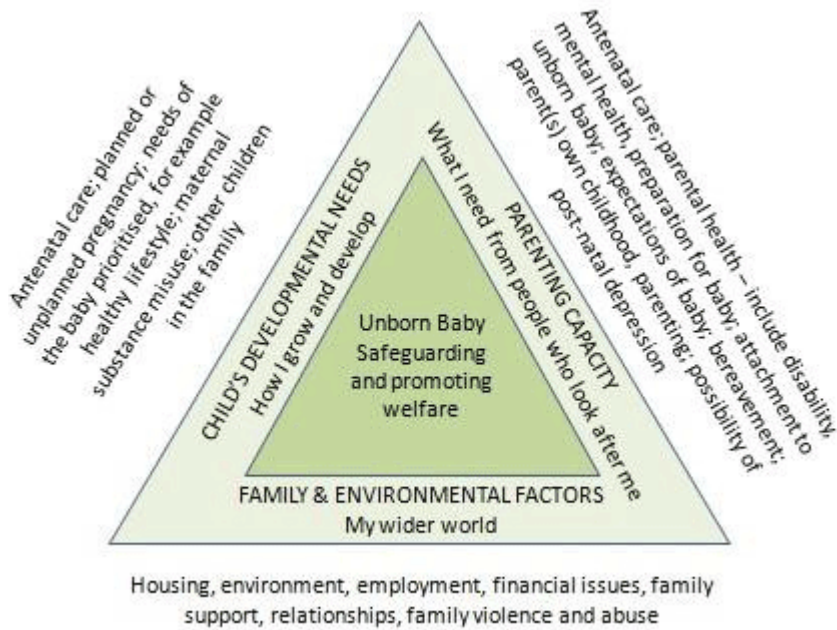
Antenatal care; planned or unplanned pregnancy; needs of the baby prioritised, for example healthy lifestyle; maternal substance misuse; other children in the family

CHILD'S DEVELOPMENTAL NEEDS
How I grow and develop

PARENTING CAPACITY
What I need from people who look after me

Antenatal care; parental health – include disability, mental health, preparation for baby; attachment to unborn baby; expectations of baby; bereavement; parent(s) own childhood, parenting; possibility of post-natal depression

Unborn Baby
Safeguarding and promoting welfare

FAMILY & ENVIRONMENTAL FACTORS
My wider world

Housing, environment, employment, financial issues, family support, relationships, family violence and abuse